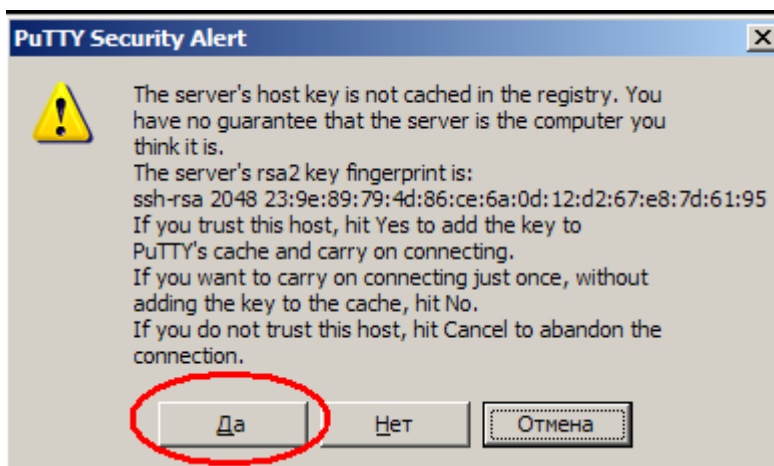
PuTTY Security Alert

The server's host key is not cached in the registry. You have no guarantee that the server is the computer you think it is.
The server's rsa2 key fingerprint is:
ssh-rsa 2048 23:9e:89:79:4d:86:ce:6a:0d:12:d2:67:e8:7d:61:95
If you trust this host, hit Yes to add the key to PuTTY's cache and carry on connecting.
If you want to carry on connecting just once, without adding the key to the cache, hit No.
If you do not trust this host, hit Cancel to abandon the connection.

Да

Нет

Отмена